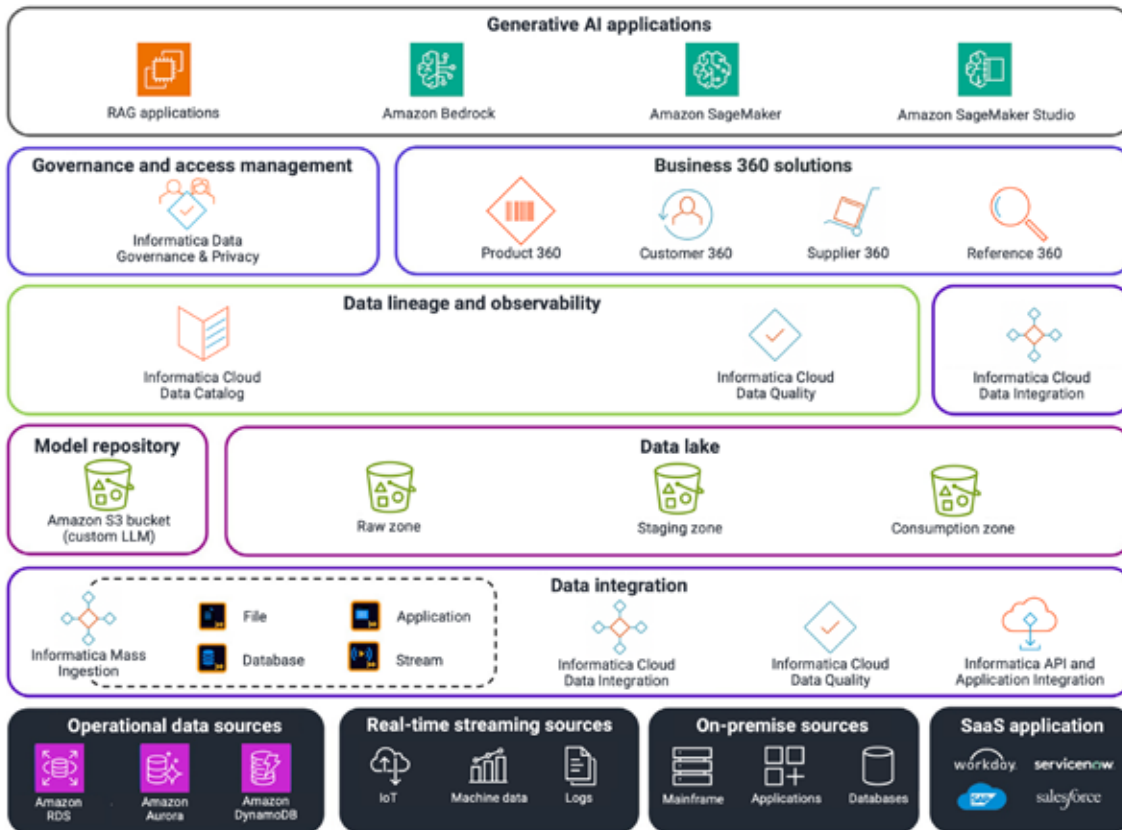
Generative AI applications

RAG applications
Amazon Bedrock
Amazon SageMaker
Amazon SageMaker Studio

Governance and access management

Informatica Data Governance & Privacy

Business 360 solutions

Product 360
Customer 360
Supplier 360
Reference 360

Data lineage and observability

Informatica Cloud Data Catalog
Informatica Cloud Data Quality

Informatica Cloud Data Integration

Model repository

Amazon S3 bucket (custom LLM)

Data lake

Raw zone
Staging zone
Consumption zone

Data integration

Informatica Mass Ingestion
File
Application
Database
Stream
Informatica Cloud Data Integration
Informatica Cloud Data Quality
Informatica API and Application Integration

Operational data sources

Amazon RDS
Amazon Aurora
Amazon DynamoDB

Real-time streaming sources

IoT
Machine data
Logs

On-premise sources

Mainframe
Applications
Databases

SaaS application

workday
servicenow
SAP
salesforce